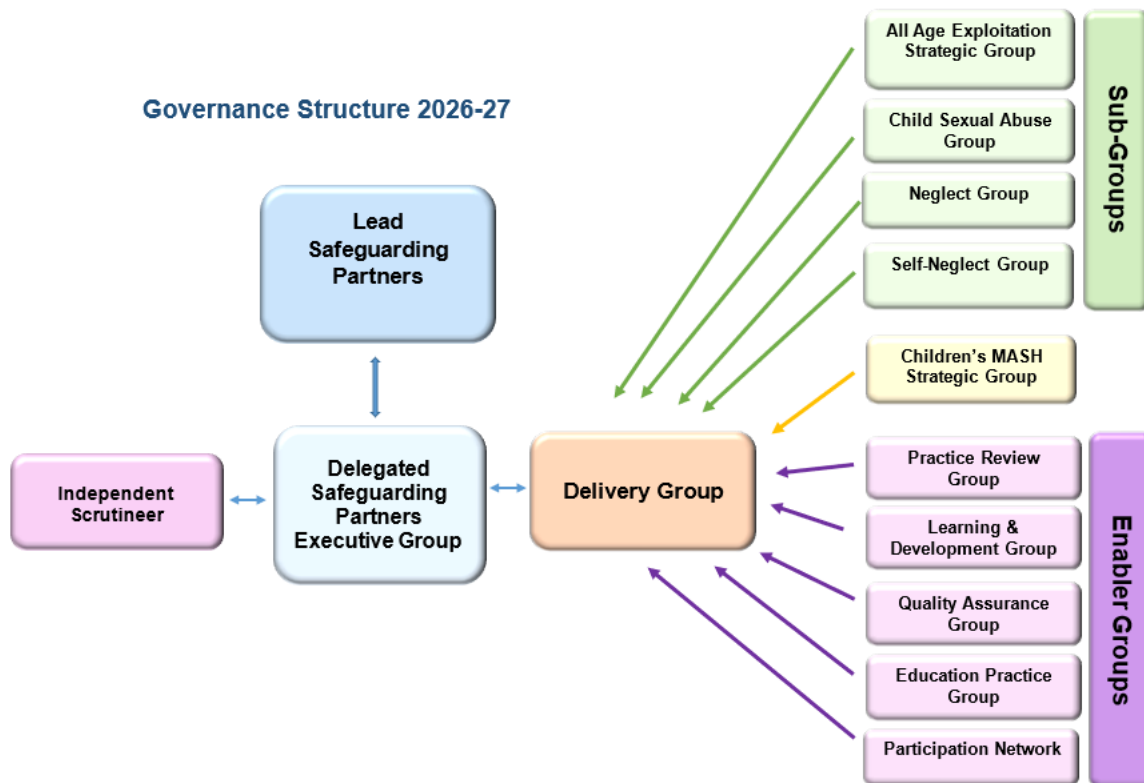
Governance Structure 2026-27

Lead Safeguarding Partners

Independent Scrutineer

Delegated Safeguarding Partners Executive Group

Delivery Group

All Age Exploitation Strategic Group

Child Sexual Abuse Group

Neglect Group

Self-Neglect Group

Sub-Groups

Children's MASH Strategic Group

Practice Review Group

Learning & Development Group

Quality Assurance Group

Education Practice Group

Participation Network

Enabler Groups